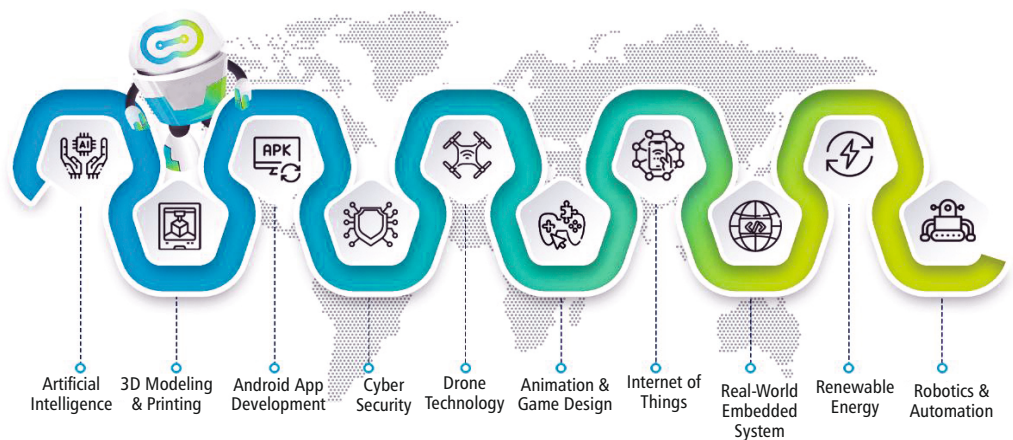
AI

APK

Artificial Intelligence

3D Modeling & Printing

Android App Development

Cyber Security

Drone Technology

Animation & Game Design

Internet of Things

Real-World Embedded System

Renewable Energy

Robotics & Automation